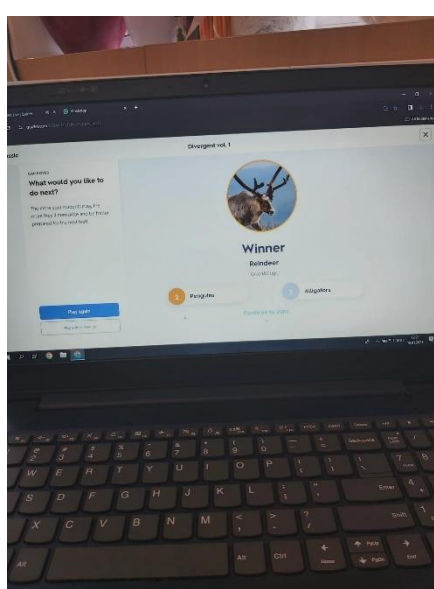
Divergent vol. 1

What would you like to do next?

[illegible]

Play again

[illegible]

Winner

Reindeer

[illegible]

2 Penguins

3 Alligators

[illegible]

Q W E R T Y U I O P
A S D F G H J K L
Z X C V B N M
Enter
Shift
Alt
Ctrl
Alt
Home
End
PgUp
PgDn